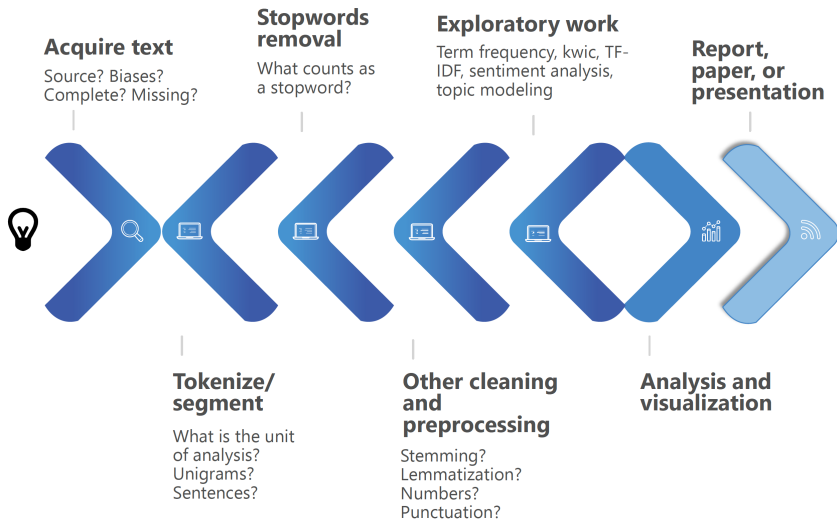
Acquire text
Source? Biases? Complete? Missing?

Tokenize/ segment
What is the unit of analysis? Unigrams? Sentences?

Stopwords removal
What counts as a stopword?

Other cleaning and preprocessing
Stemming? Lemmatization? Numbers? Punctuation?

Exploratory work
Term frequency, kwic, TF-IDF, sentiment analysis, topic modeling

Analysis and visualization

Report, paper, or presentation